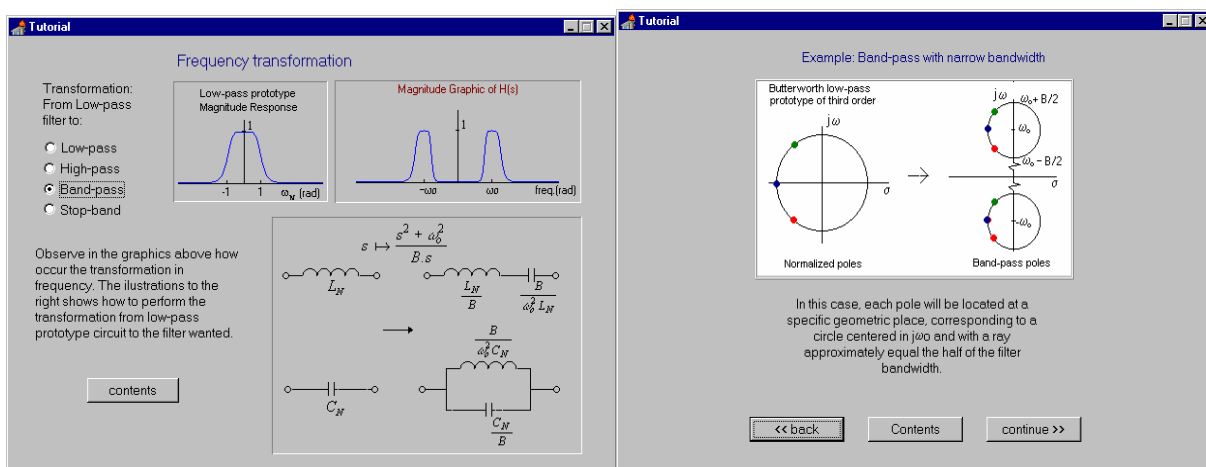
Tutorial

Frequency transformation

Transformation: From Low-pass filter to:

Low-pass
High-pass
Band-pass
Stop-band

Low-pass prototype Magnitude Response

1

-1 1 $\omega_N$ (rad)

Magnitude Graphic of H(s)

1

$-\omega o$ $\omega o$ freq.(rad)

Observe in the graphics above how occur the transformation in frequency. The ilustrations to the right shows how to perform the transformation from low-pass prototype circuit to the filter wanted.

$s \mapsto \frac{s^2 + \omega_0^2}{B.s}$

$L_N$

$\frac{L_N}{B}$

$\frac{B}{\omega_0^2 L_N}$

$\frac{B}{\omega_0^2 C_N}$

$C_N$

$\frac{C_N}{B}$

contents

Tutorial

Example: Band-pass with narrow bandwidth

Butterworth low-pass prototype of third order

$j\omega$

$\sigma$

$j\omega$

$\omega_o + B/2$

$\omega_o$

$\omega_o - B/2$

$\sigma$

$-\omega_o$

Normalized poles

Band-pass poles

In this case, each pole will be located at a specific geometric place, corresponding to a circle centered in j$\omega$o and with a ray approximately equal the half of the filter bandwidth.

<< back

Contents

continue >>